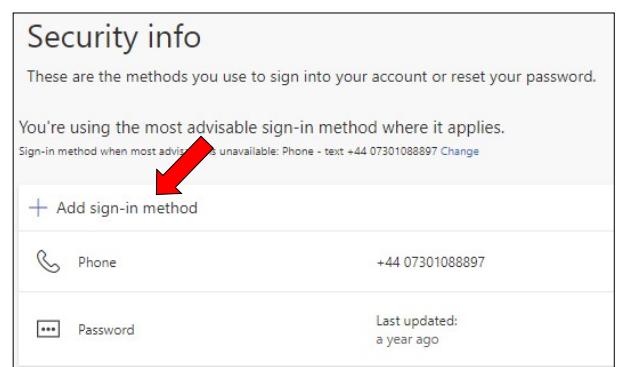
Security info

These are the methods you use to sign into your account or reset your password.

You're using the most advisable sign-in method where it applies.

Sign-in method when most advis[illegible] unavailable: Phone - text +44 07301088897 Change

+ Add sign-in method

Phone

+44 07301088897

Password

Last updated:
a year ago